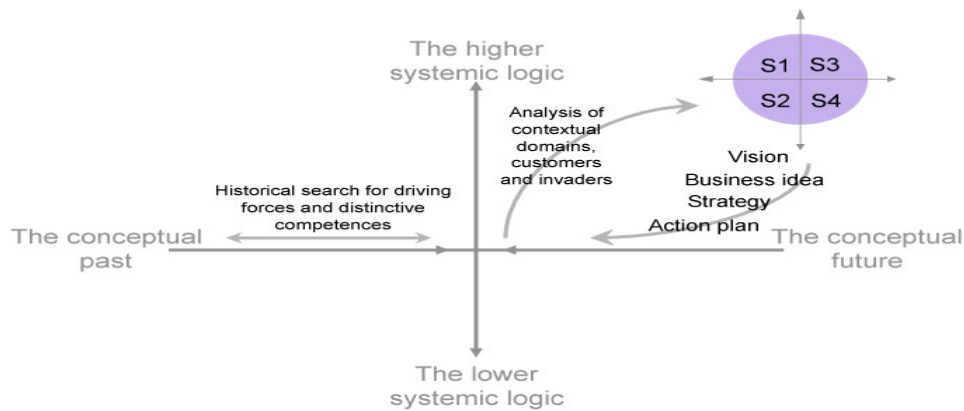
The higher systemic logic

S1 S3
S2 S4

Analysis of contextual domains, customers and invaders

Vision
Business idea
Strategy
Action plan

Historical search for driving forces and distinctive competences

The conceptual past

The conceptual future

The lower systemic logic